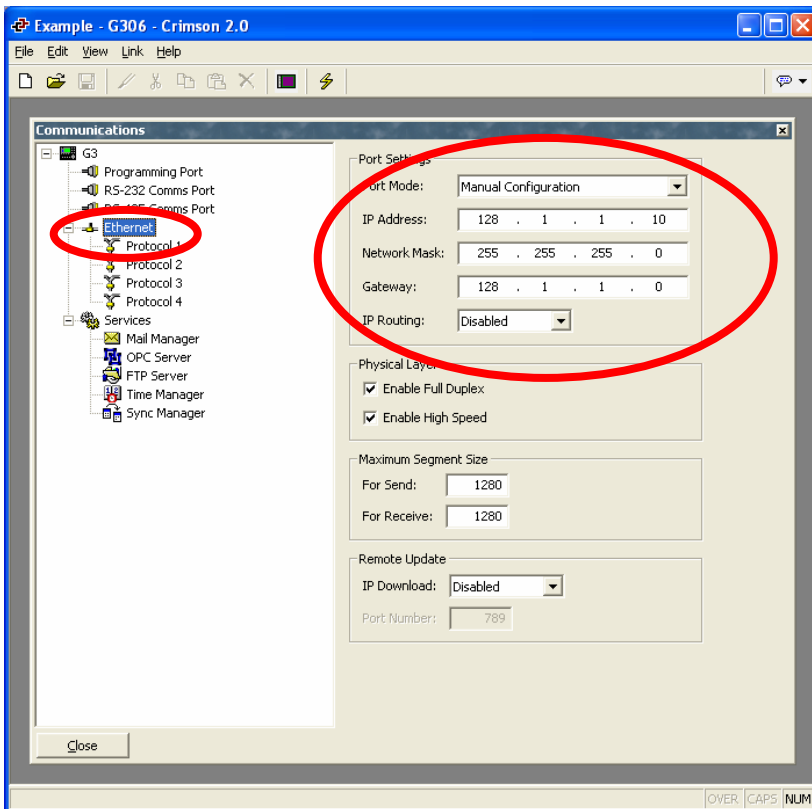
Example - G306 - Crimson 2.0

File Edit View Link Help

Communications

G3
Programming Port
RS-232 Comms Port
RS-485 Comms Port
Ethernet
Protocol 1
Protocol 2
Protocol 3
Protocol 4
Services
Mail Manager
OPC Server
FTP Server
Time Manager
Sync Manager

Port Settings
Port Mode: Manual Configuration
IP Address: 128 . 1 . 1 . 10
Network Mask: 255 . 255 . 255 . 0
Gateway: 128 . 1 . 1 . 0
IP Routing: Disabled

Physical Layer
Enable Full Duplex
Enable High Speed

Maximum Segment Size
For Send: 1280
For Receive: 1280

Remote Update
IP Download: Disabled
Port Number: 789

Close

OVER CAPS NUM